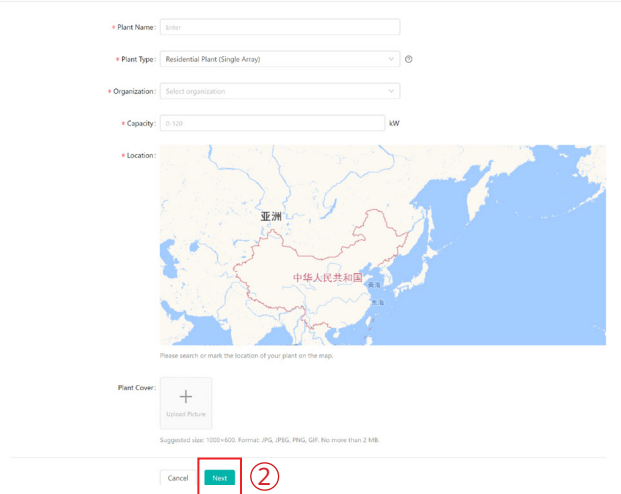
* Plant Name: Enter

* Plant Type: Residential Plant (Single Array)

* Organization: Select organization

* Capacity: 0-120 kW

* Location:

亚洲

中华人民共和国

黄海

东海

Please search or mark the location of your plant on the map.

Plant Cover:

+

Upload Picture

Suggested size: 1000×600. Format: JPG, JPEG, PNG, GIF. No more than 2 MB.

Cancel

Next

②